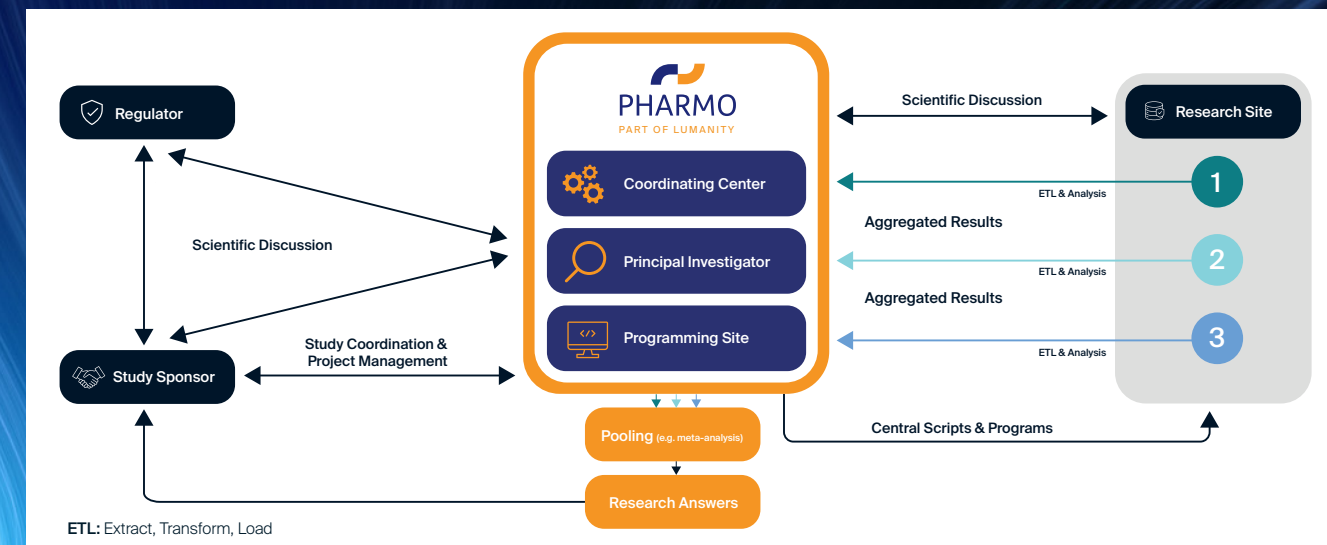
Regulator

PHARMO
PART OF LUMANITY

Coordinating Center

Principal Investigator

Programming Site

Scientific Discussion

Research Site

1
ETL & Analysis

Aggregated Results

2
ETL & Analysis

Aggregated Results

3
ETL & Analysis

Scientific Discussion

Study Coordination & Project Management

Study Sponsor

Pooling (e.g. meta-analysis)

Research Answers

Central Scripts & Programs

ETL: Extract, Transform, Load